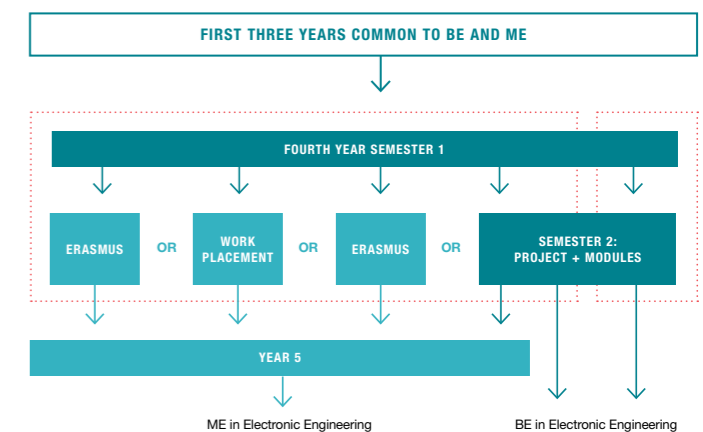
FIRST THREE YEARS COMMON TO BE AND ME

FOURTH YEAR SEMESTER 1

ERASMUS OR WORK PLACEMENT OR ERASMUS OR SEMESTER 2: PROJECT + MODULES

YEAR 5

ME in Electronic Engineering

BE in Electronic Engineering